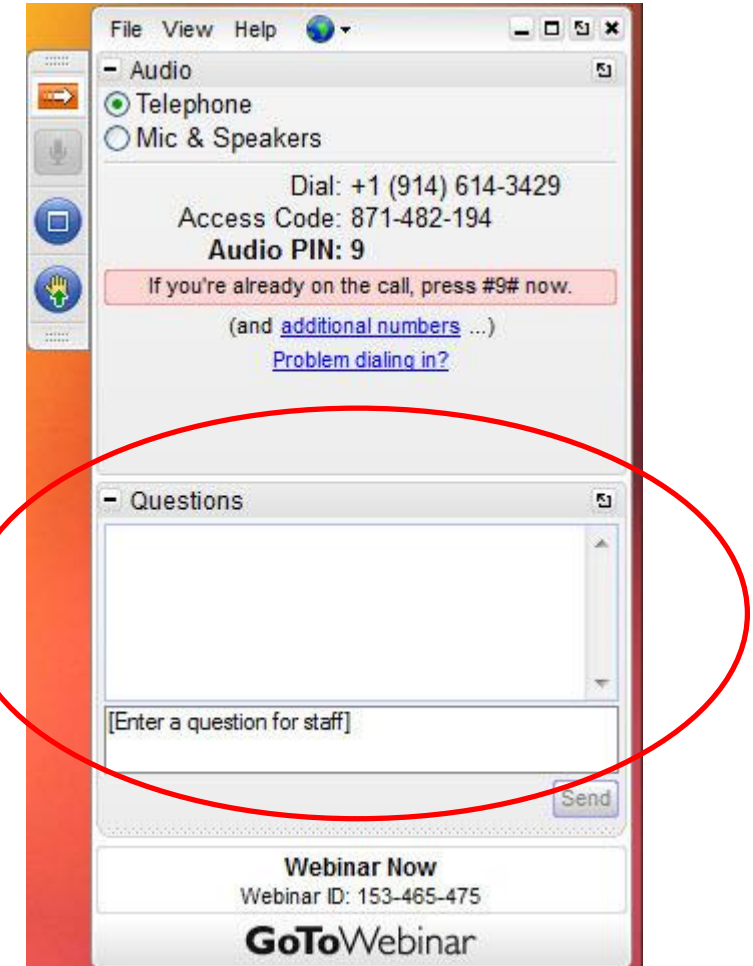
File View Help

Audio

Telephone

Mic & Speakers

Dial: +1 (914) 614-3429
Access Code: 871-482-194
Audio PIN: 9

If you're already on the call, press #9# now.

(and additional numbers ...)
Problem dialing in?

Questions

[Enter a question for staff]

Send

Webinar Now
Webinar ID: 153-465-475

GoToWebinar